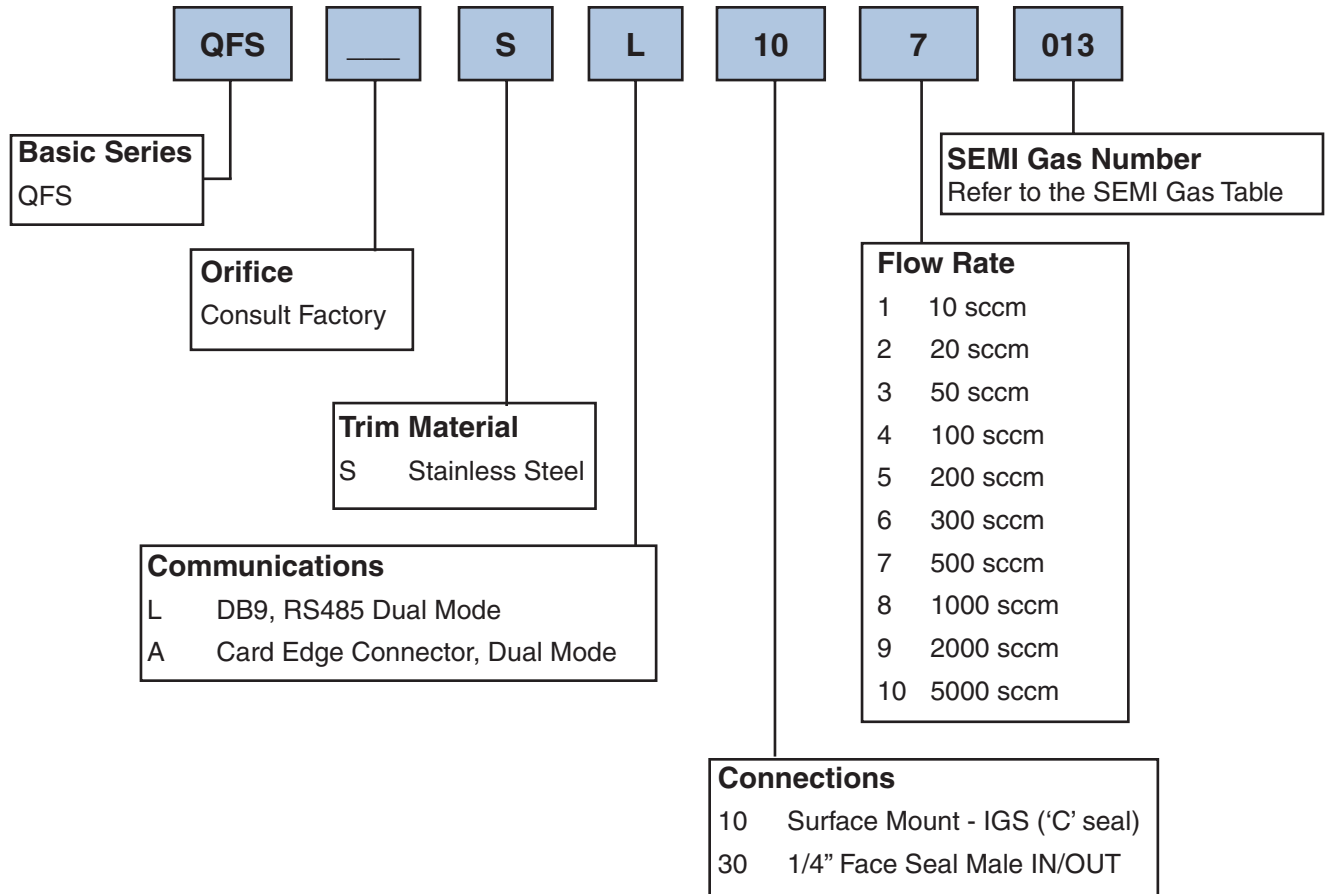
QFS ___ S L 10 7 013

**Basic Series**
QFS

**Orifice**
Consult Factory

**Trim Material**
S Stainless Steel

**Communications**
L DB9, RS485 Dual Mode
A Card Edge Connector, Dual Mode

**SEMI Gas Number**
Refer to the SEMI Gas Table

**Flow Rate**
1 10 sccm
2 20 sccm
3 50 sccm
4 100 sccm
5 200 sccm
6 300 sccm
7 500 sccm
8 1000 sccm
9 2000 sccm
10 5000 sccm

**Connections**
10 Surface Mount - IGS ('C' seal)
30 1/4" Face Seal Male IN/OUT